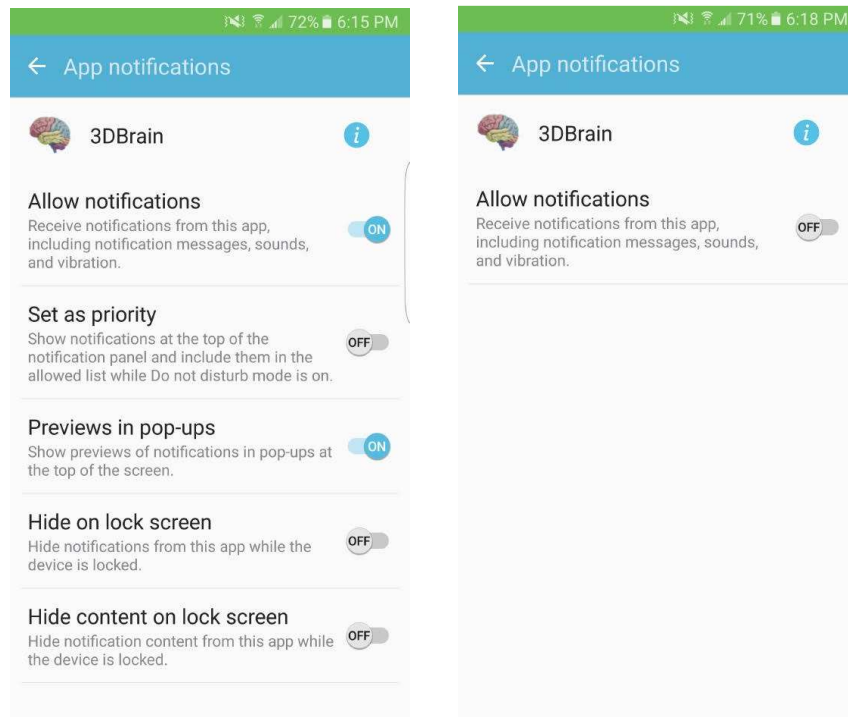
72% 6:15 PM

← App notifications

3DBrain

Allow notifications
Receive notifications from this app, including notification messages, sounds, and vibration.
ON

Set as priority
Show notifications at the top of the notification panel and include them in the allowed list while Do not disturb mode is on.
OFF

Previews in pop-ups
Show previews of notifications in pop-ups at the top of the screen.
ON

Hide on lock screen
Hide notifications from this app while the device is locked.
OFF

Hide content on lock screen
Hide notification content from this app while the device is locked.
OFF

71% 6:18 PM

← App notifications

3DBrain

Allow notifications
Receive notifications from this app, including notification messages, sounds, and vibration.
OFF